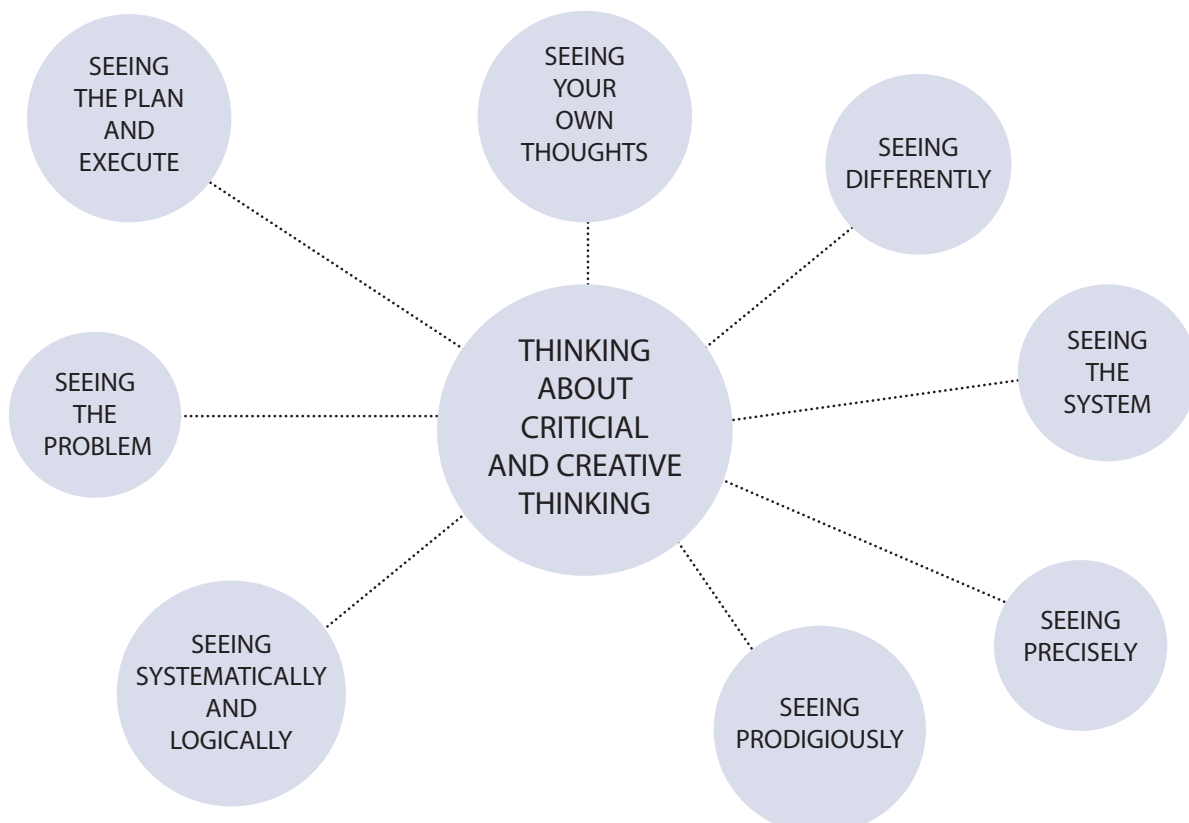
SEEING THE PLAN AND EXECUTE

SEEING YOUR OWN THOUGHTS

SEEING DIFFERENTLY

SEEING THE SYSTEM

SEEING THE PROBLEM

THINKING ABOUT CRITICIAL AND CREATIVE THINKING

SEEING PRECISELY

SEEING SYSTEMATICALLY AND LOGICALLY

SEEING PRODIGIOUSLY